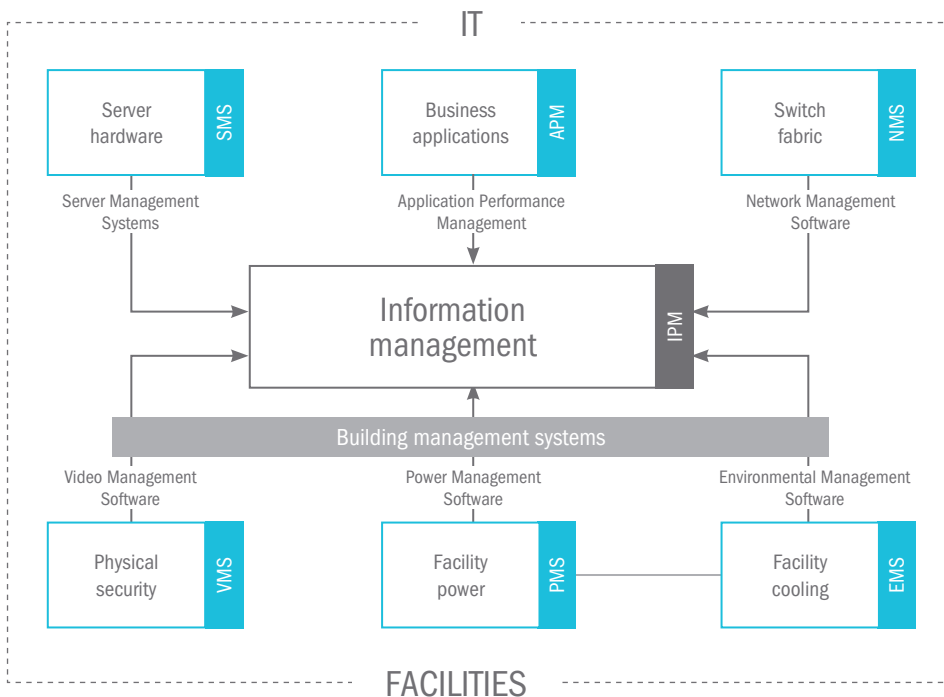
IT

Server hardware

SMS

Business applications

APM

Switch fabric

NMS

Server Management Systems

Application Performance Management

Network Management Software

Information management

IPM

Building management systems

Video Management Software

Power Management Software

Environmental Management Software

Physical security

VMS

Facility power

PMS

Facility cooling

EMS

FACILITIES